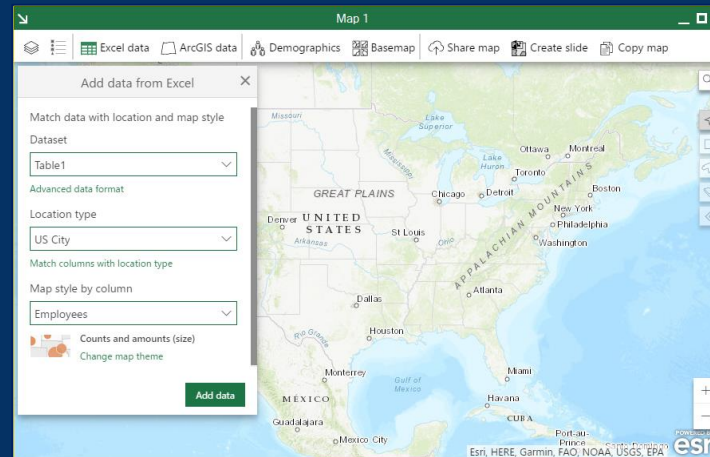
Map 1

Excel data ArcGIS data Demographics Basemap Share map Create slide Copy map

Add data from Excel

Match data with location and map style

Dataset

Table1

Advanced data format

Location type

US City

Match columns with location type

Map style by column

Employees

Counts and amounts (size)

Change map theme

Add data

Missouri
Lake Superior
Mississippi
Lake Huron
Ottawa
Montreal
Toronto
GREAT PLAINS
Chicago
Detroit
Boston
APPALACHIAN MOUNTAINS
New York
Denver
UNITED STATES
Philadelphia
Arkansas
St Louis
Ohio
Washington
Atlanta
Dallas
Rio Grande
Houston
Monterrey
Gulf of Mexico
Miami
MEXICO
Havana
CUBA
Guadalajara
Mexico City
Port-au-Prince
Santo Domingo
Esri, HERE, Garmin, FAO, NOAA, USGS, EPA
esri